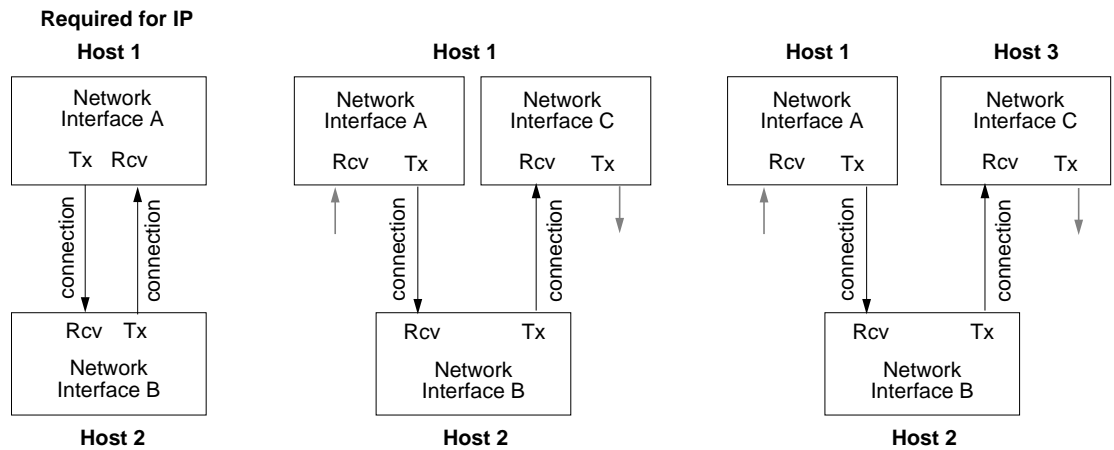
Required for IP

Host 1

Network Interface A

Tx Rcv

connection

connection

Rcv Tx

Network Interface B

Host 2

Host 1

Network Interface A

Rcv Tx

Network Interface C

Rcv Tx

connection

connection

Rcv Tx

Network Interface B

Host 2

Host 1

Network Interface A

Rcv Tx

Host 3

Network Interface C

Rcv Tx

connection

connection

Rcv Tx

Network Interface B

Host 2